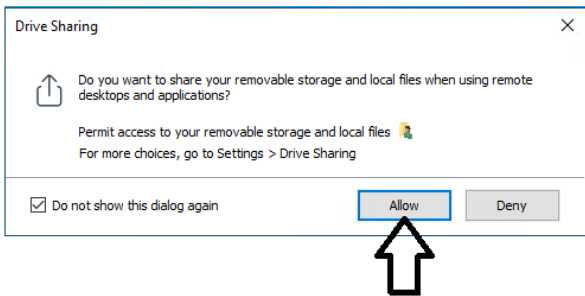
Drive Sharing

×

Do you want to share your removable storage and local files when using remote desktops and applications?

Permit access to your removable storage and local files

For more choices, go to Settings > Drive Sharing

Do not show this dialog again

Allow

Deny